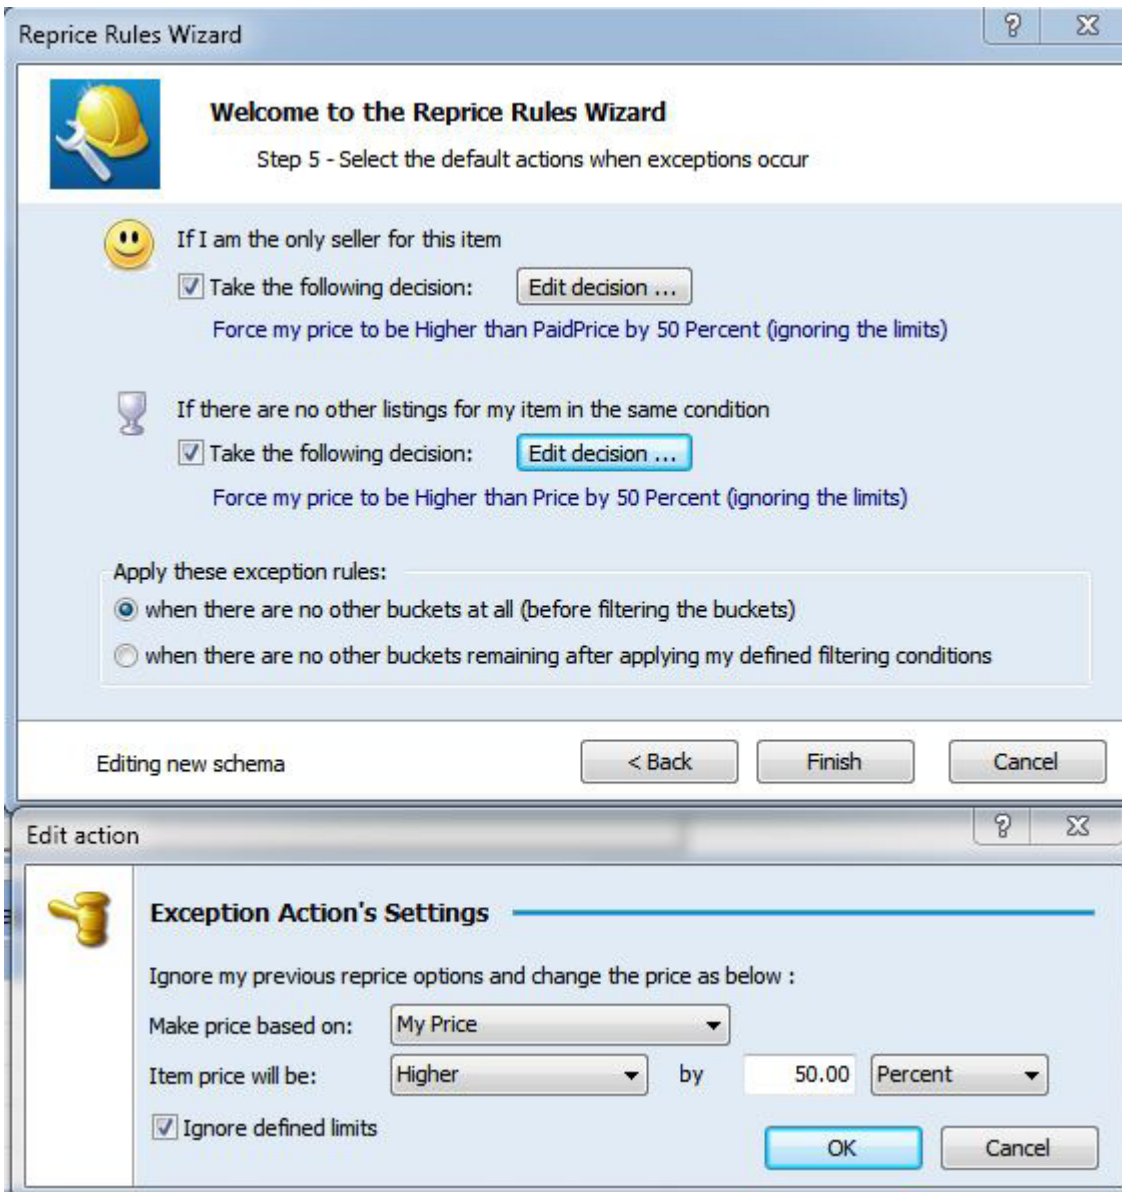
Reprice Rules Wizard

?

Welcome to the Reprice Rules Wizard

Step 5 - Select the default actions when exceptions occur

If I am the only seller for this item

Take the following decision: Edit decision ...

Force my price to be Higher than PaidPrice by 50 Percent (ignoring the limits)

If there are no other listings for my item in the same condition

Take the following decision: Edit decision ...

Force my price to be Higher than Price by 50 Percent (ignoring the limits)

Apply these exception rules:

when there are no other buckets at all (before filtering the buckets)

when there are no other buckets remaining after applying my defined filtering conditions

Editing new schema

< Back

Finish

Cancel

Edit action

?

Exception Action's Settings

Ignore my previous reprice options and change the price as below :

Make price based on: My Price

Item price will be: Higher by 50.00 Percent

Ignore defined limits

OK

Cancel